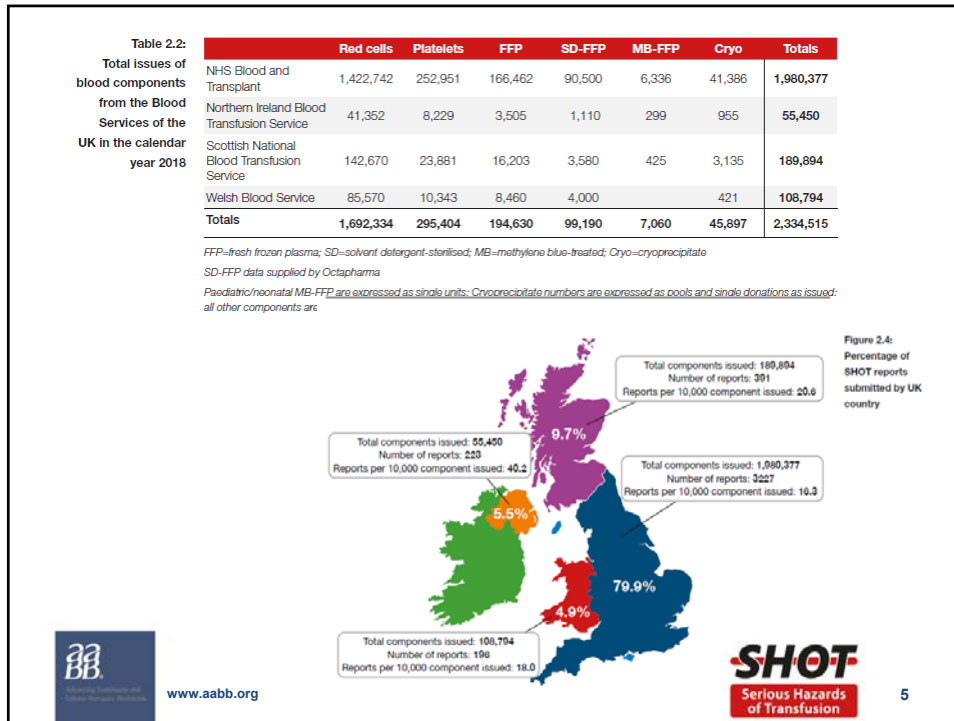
Table 2.2: Total issues of blood components from the Blood Services of the UK in the calendar year 2018

| | Red cells | Platelets | FFP | SD-FFP | MB-FFP | Cryo | Totals |
|---|---|---|---|---|---|---|---|
| NHS Blood and Transplant | 1,422,742 | 252,951 | 166,462 | 90,500 | 6,336 | 41,386 | 1,980,377 |
| Northern Ireland Blood Transfusion Service | 41,352 | 8,229 | 3,505 | 1,110 | 299 | 955 | 55,450 |
| Scottish National Blood Transfusion Service | 142,670 | 23,881 | 16,203 | 3,580 | 425 | 3,135 | 189,894 |
| Welsh Blood Service | 85,570 | 10,343 | 8,460 | 4,000 | | 421 | 108,794 |
| Totals | 1,692,334 | 295,404 | 194,630 | 99,190 | 7,060 | 45,897 | 2,334,515 |

FFP=fresh frozen plasma; SD=solvent detergent-sterilised; MB=methylene blue-treated; Cryo=cryoprecipitate

SD-FFP data supplied by Octapharma

Paediatric/neonatal MB-FFP are expressed as single units; Cryoprecipitate numbers are expressed as pools and single donations as issued; all other components are

Figure 2.4: Percentage of SHOT reports submitted by UK country

Total components issued: 189,894
Number of reports: 391
Reports per 10,000 component issued: 20.6

9.7%

Total components issued: 55,450
Number of reports: 223
Reports per 10,000 component issued: 40.2

5.5%

Total components issued: 1,980,377
Number of reports: 3227
Reports per 10,000 component issued: 16.3

79.9%

4.9%

Total components issued: 108,794
Number of reports: 196
Reports per 10,000 component issued: 18.0

aaBB

www.aabb.org

SHOT
Serious Hazards of Transfusion

5